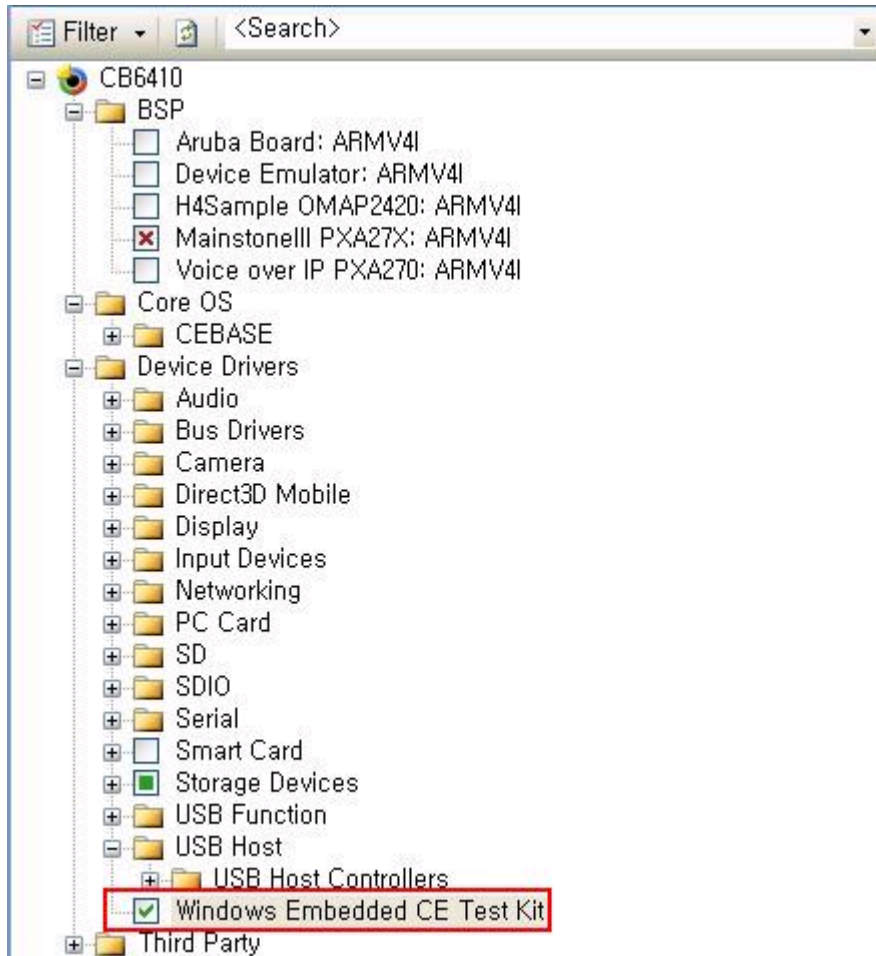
Filter <Search>

CB6410
BSP
Aruba Board: ARMV4I
Device Emulator: ARMV4I
H4Sample OMAP2420: ARMV4I
MainstoneIII PXA27X: ARMV4I
Voice over IP PXA270: ARMV4I
Core OS
CEBASE
Device Drivers
Audio
Bus Drivers
Camera
Direct3D Mobile
Display
Input Devices
Networking
PC Card
SD
SDIO
Serial
Smart Card
Storage Devices
USB Function
USB Host
USB Host Controllers
Windows Embedded CE Test Kit
Third Party